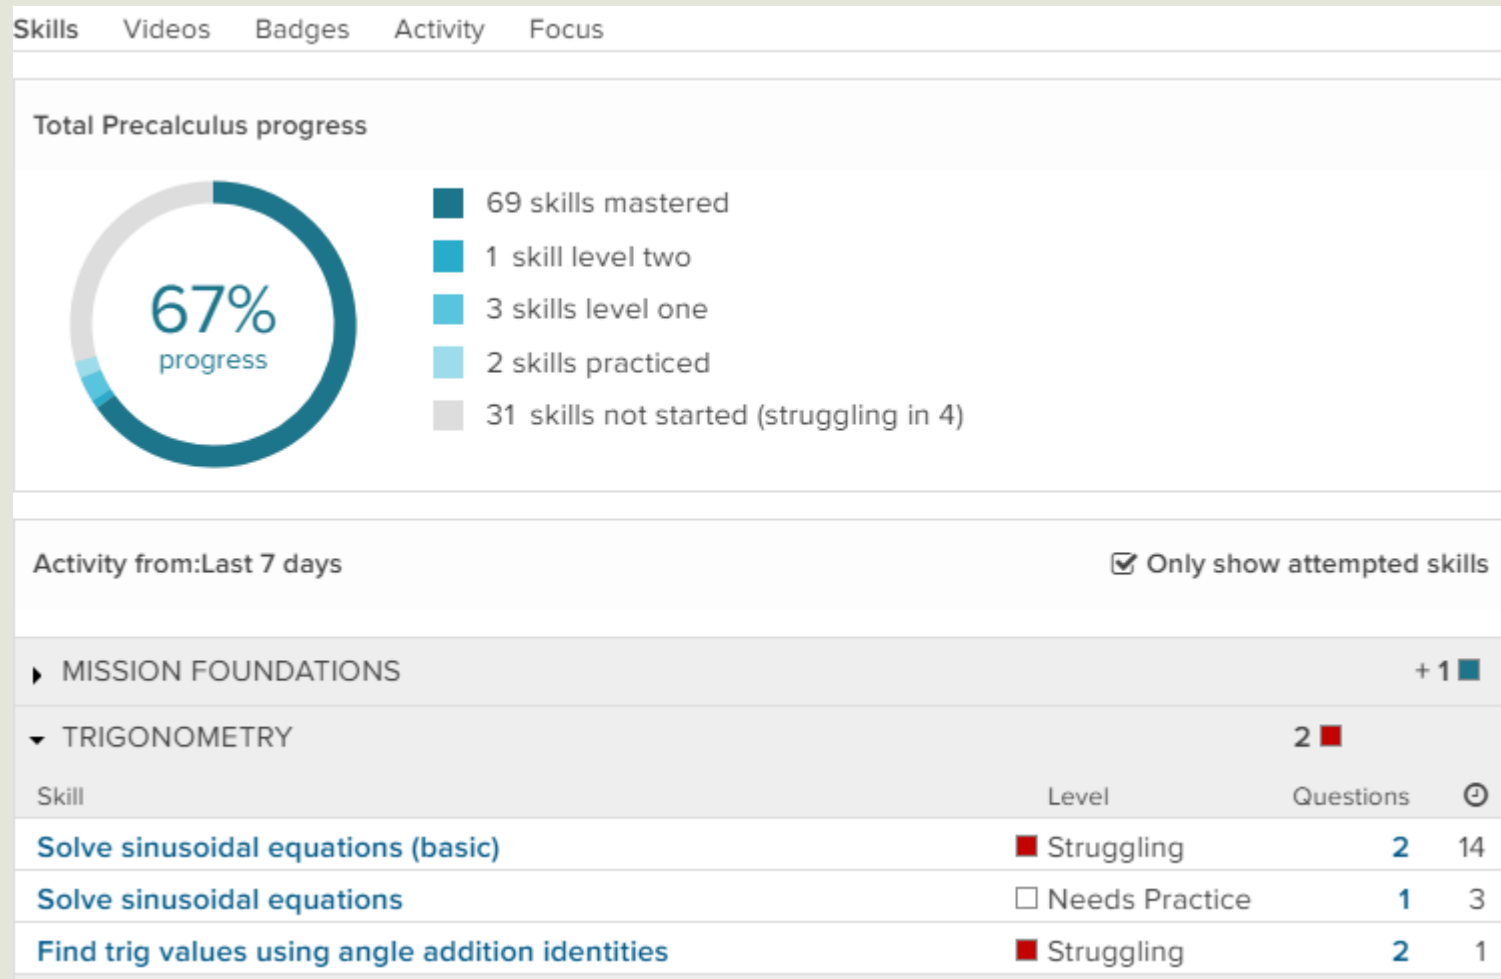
Skills Videos Badges Activity Focus

Total Precalculus progress

67%
progress

69 skills mastered
1 skill level two
3 skills level one
2 skills practiced
31 skills not started (struggling in 4)

Activity from:Last 7 days

Only show attempted skills

MISSION FOUNDATIONS +1

TRIGONOMETRY 2

| Skill | Level | Questions | |
|---|---|---|---|
| Solve sinusoidal equations (basic) | Struggling | 2 | 14 |
| Solve sinusoidal equations | Needs Practice | 1 | 3 |
| Find trig values using angle addition identities | Struggling | 2 | 1 |